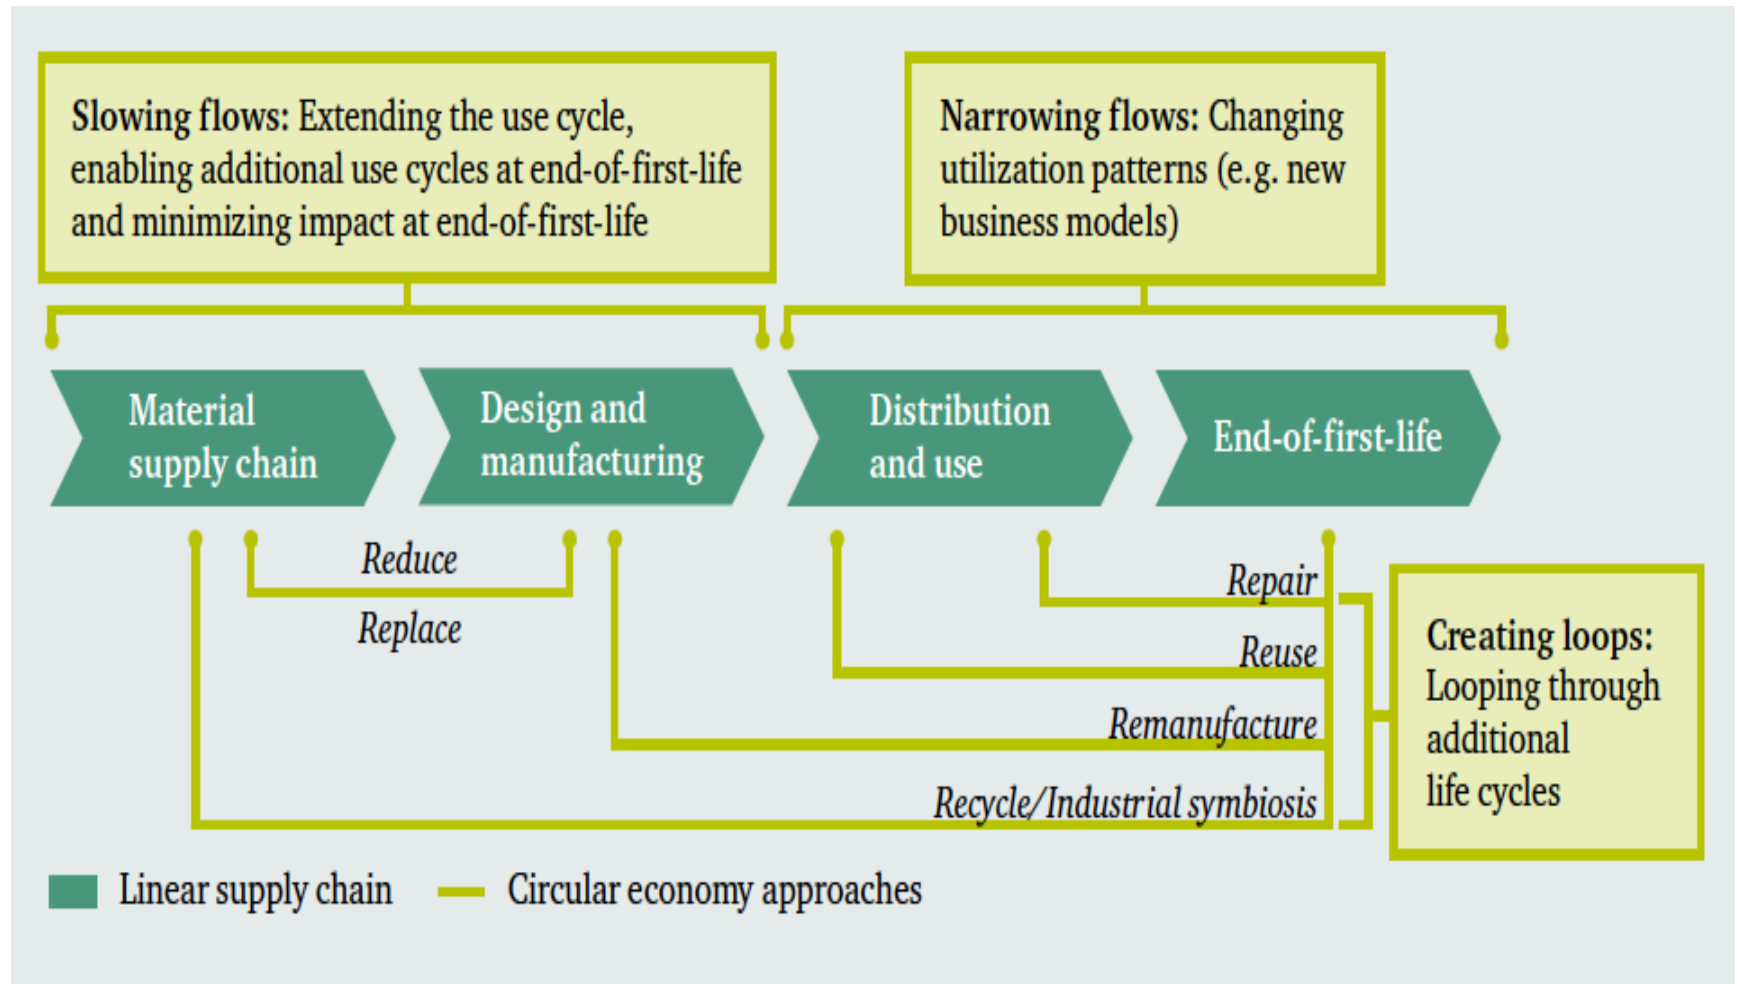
Slowing flows: Extending the use cycle, enabling additional use cycles at end-of-first-life and minimizing impact at end-of-first-life

Narrowing flows: Changing utilization patterns (e.g. new business models)

Material supply chain

Design and manufacturing

Distribution and use

End-of-first-life

Reduce

Replace

Repair

Reuse

Remanufacture

Recycle/Industrial symbiosis

Creating loops: Looping through additional life cycles

Linear supply chain

Circular economy approaches